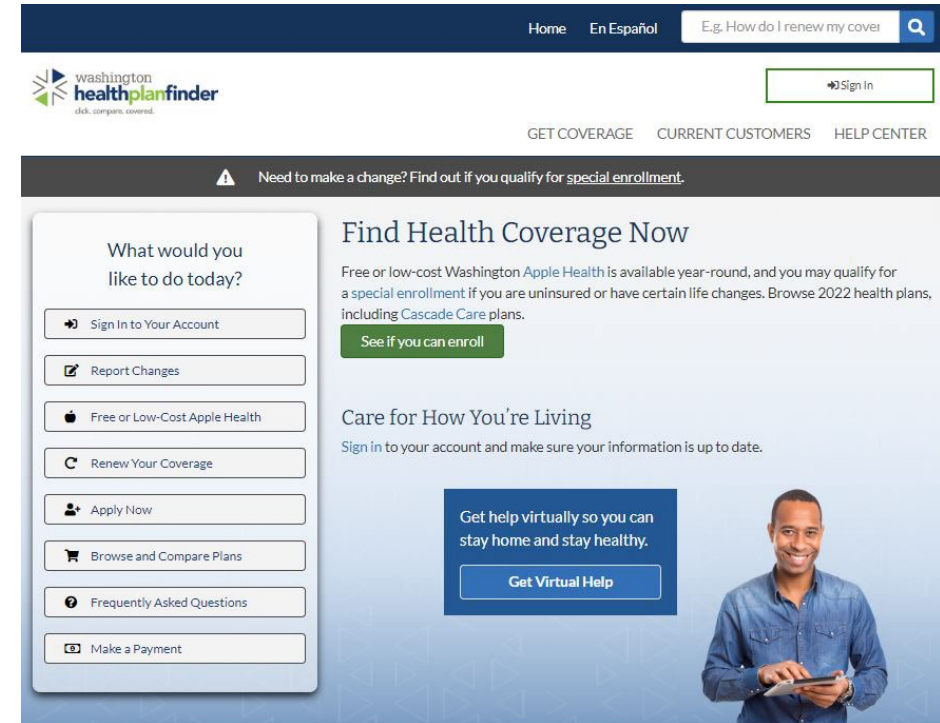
Home En Español E.g. How do I renew my cover

washington healthplanfinder
click. compare. covered.

Sign In

GET COVERAGE CURRENT CUSTOMERS HELP CENTER

Need to make a change? Find out if you qualify for special enrollment.

What would you like to do today?

Sign In to Your Account

Report Changes

Free or Low-Cost Apple Health

Renew Your Coverage

Apply Now

Browse and Compare Plans

Frequently Asked Questions

Make a Payment

Find Health Coverage Now

Free or low-cost Washington Apple Health is available year-round, and you may qualify for a special enrollment if you are uninsured or have certain life changes. Browse 2022 health plans, including Cascade Care plans.

See if you can enroll

Care for How You're Living

Sign in to your account and make sure your information is up to date.

Get help virtually so you can stay home and stay healthy.

Get Virtual Help